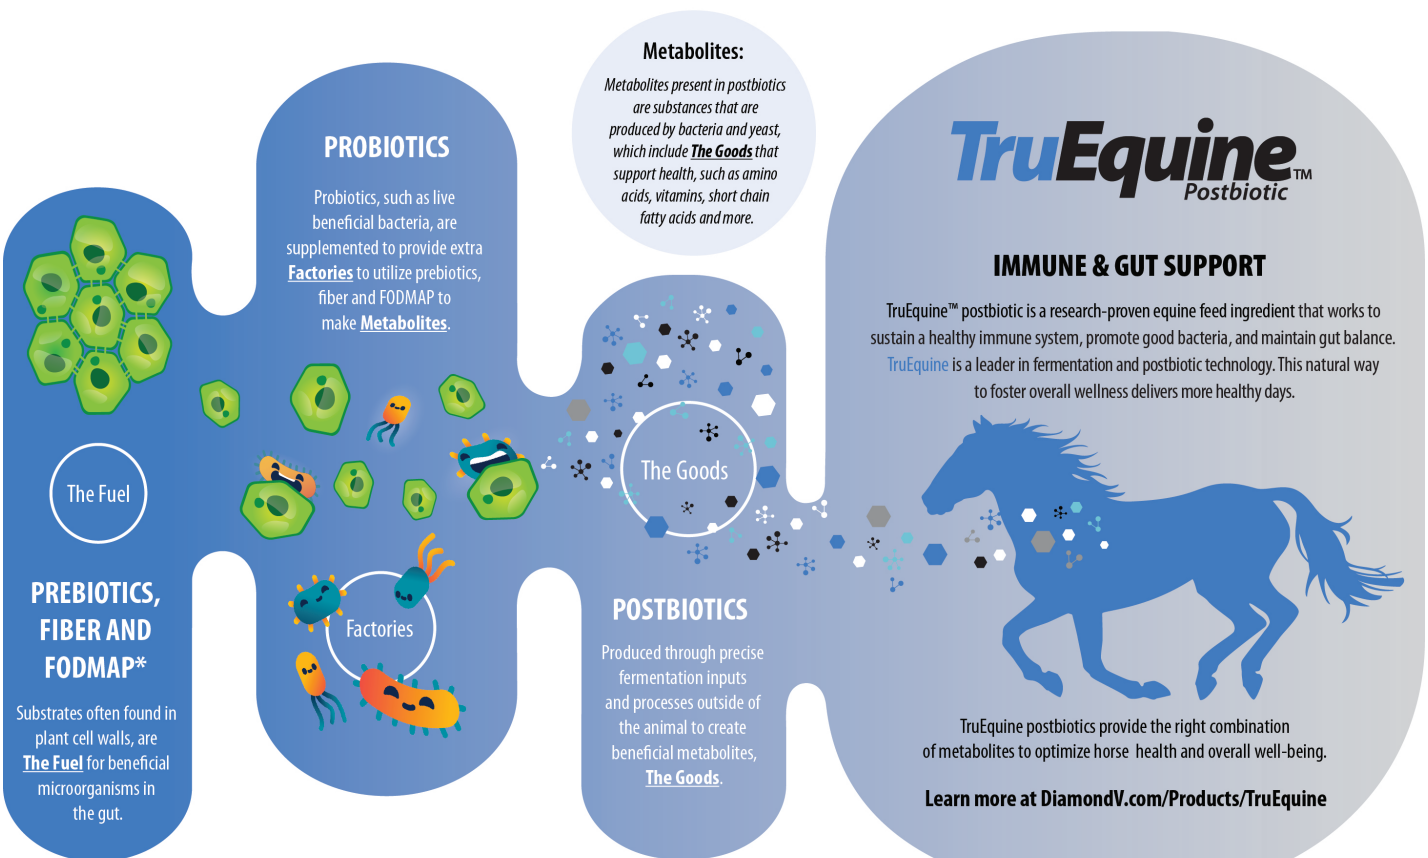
Metabolites:

Metabolites present in postbiotics are substances that are produced by bacteria and yeast, which include The Goods that support health, such as amino acids, vitamins, short chain fatty acids and more.

PROBIOTICS

Probiotics, such as live beneficial bacteria, are supplemented to provide extra Factories to utilize prebiotics, fiber and FODMAP to make Metabolites.

TruEquine™ Postbiotic

IMMUNE & GUT SUPPORT

TruEquine™ postbiotic is a research-proven equine feed ingredient that works to sustain a healthy immune system, promote good bacteria, and maintain gut balance. TruEquine is a leader in fermentation and postbiotic technology. This natural way to foster overall wellness delivers more healthy days.

The Fuel

The Goods

Factories

PREBIOTICS, FIBER AND FODMAP*

Substrates often found in plant cell walls, are The Fuel for beneficial microorganisms in the gut.

POSTBIOTICS

Produced through precise fermentation inputs and processes outside of the animal to create beneficial metabolites, The Goods.

TruEquine postbiotics provide the right combination of metabolites to optimize horse health and overall well-being.

Learn more at DiamondV.com/Products/TruEquine